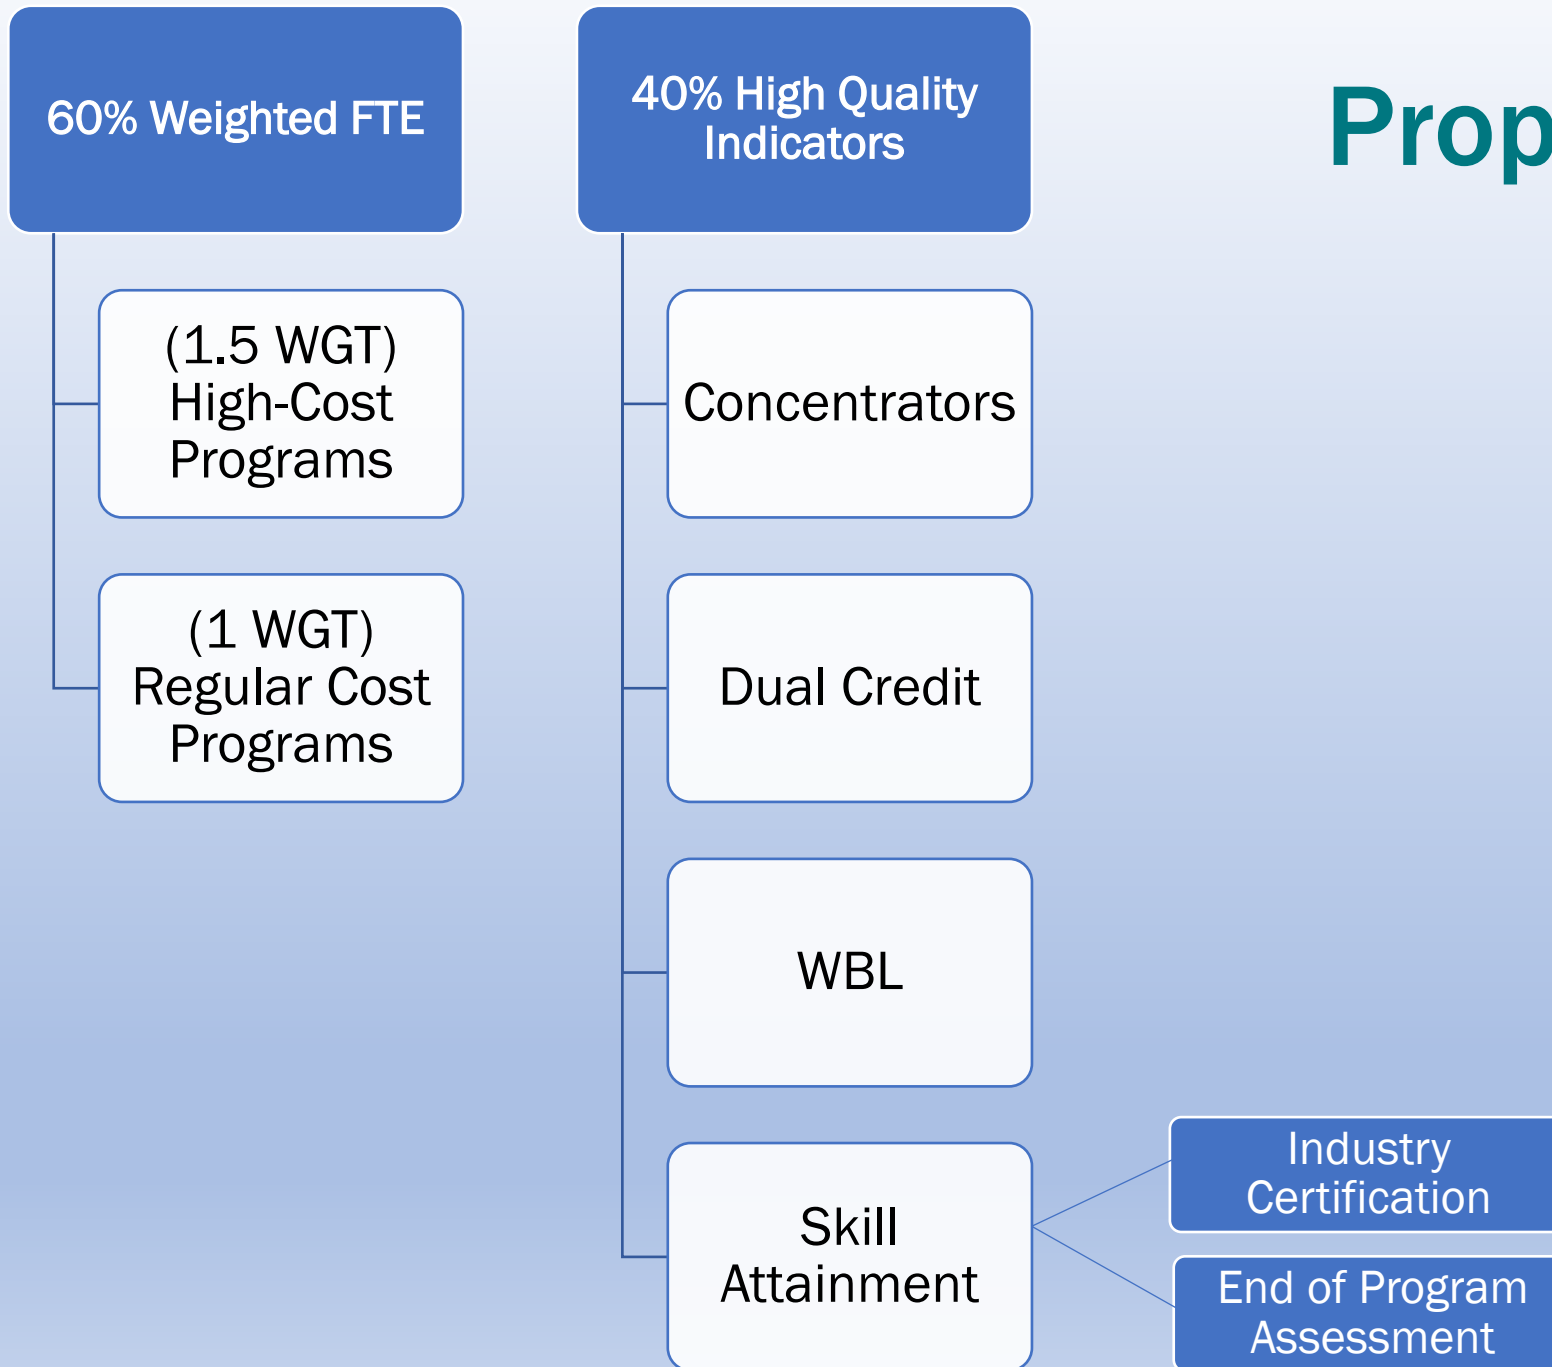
Prop

60% Weighted FTE

(1.5 WGT) High-Cost Programs

(1 WGT) Regular Cost Programs

40% High Quality Indicators

Concentrators

Dual Credit

WBL

Skill Attainment

Industry Certification

End of Program Assessment